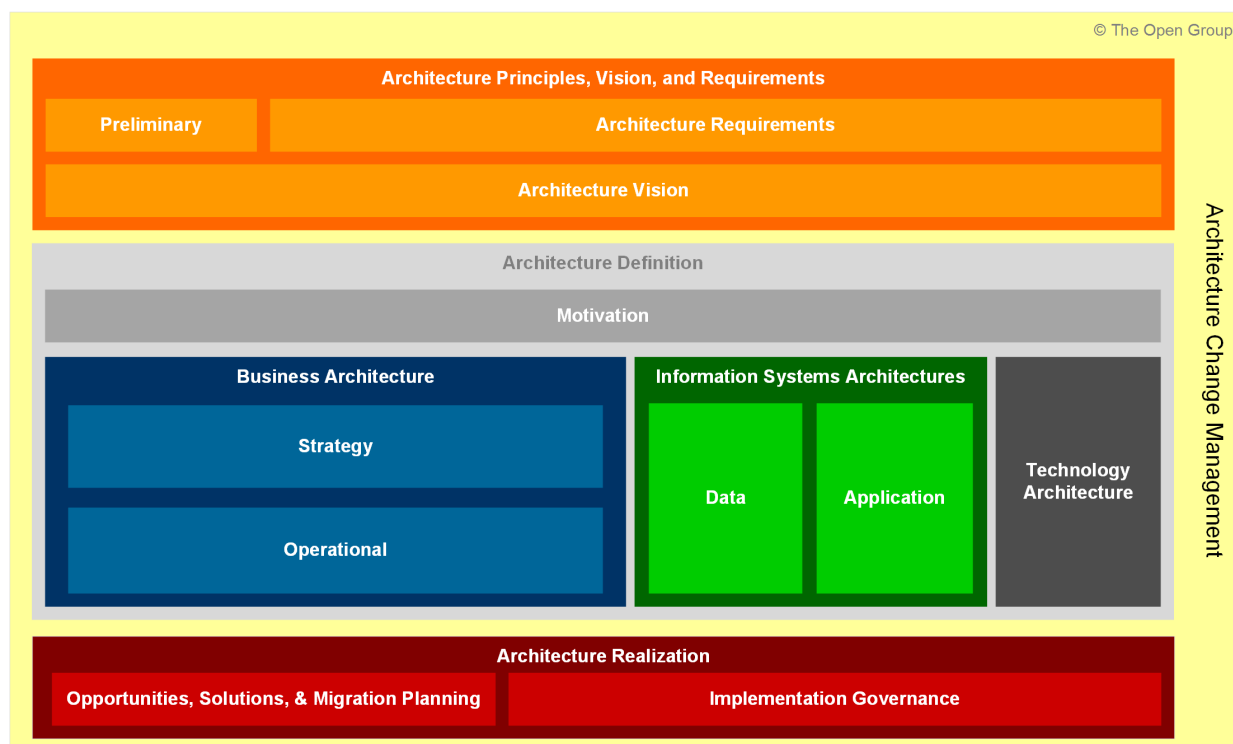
© The Open Group

Architecture Principles, Vision, and Requirements

Preliminary

Architecture Requirements

Architecture Vision

Architecture Definition

Motivation

Business Architecture

Strategy

Operational

Information Systems Architectures

Data

Application

Technology Architecture

Architecture Realization

Opportunities, Solutions, & Migration Planning

Implementation Governance

Architecture Change Management